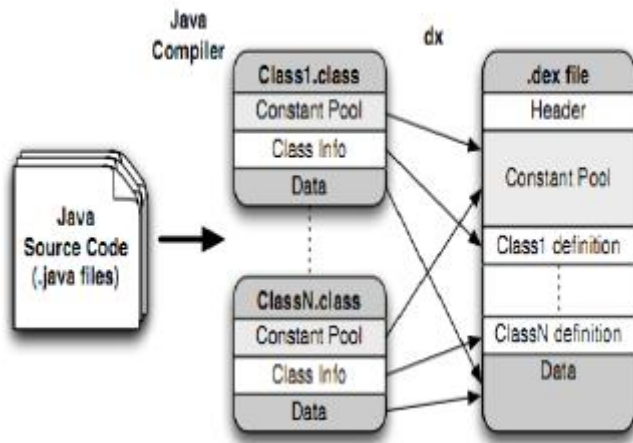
Java Compiler

dx

Java Source Code (.java files)

Class1.class
Constant Pool
Class Info
Data

ClassN.class
Constant Pool
Class Info
Data

.dex file
Header
Constant Pool
Class1 definition
ClassN definition
Data